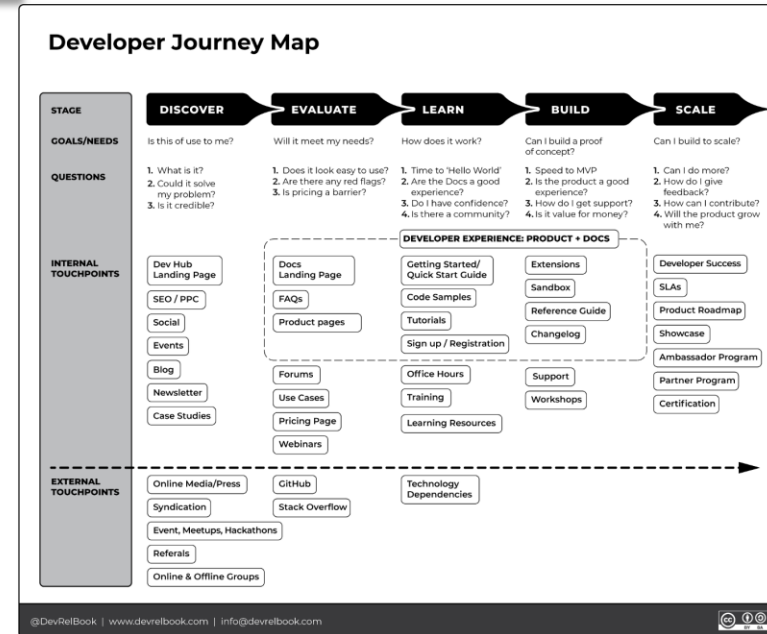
Developer Journey Map

STAGE
GOALS/NEEDS
QUESTIONS
INTERNAL TOUCHPOINTS
EXTERNAL TOUCHPOINTS

DISCOVER
Is this of use to me?
1. What is it?
2. Could it solve my problem?
3. Is it credible?
Dev Hub Landing Page
SEO / PPC
Social
Events
Blog
Newsletter
Case Studies
Online Media/Press
Syndication
Event, Meetups, Hackathons
Referals
Online & Offline Groups

EVALUATE
Will it meet my needs?
1. Does it look easy to use?
2. Are there any red flags?
3. Is pricing a barrier?
Docs Landing Page
FAQs
Product pages
Forums
Use Cases
Pricing Page
Webinars
GitHub
Stack Overflow

LEARN
How does it work?
1. Time to 'Hello World'
2. Are the Docs a good experience?
3. Do I have confidence?
4. Is there a community?
DEVELOPER EXPERIENCE: PRODUCT + DOCS
Getting Started/ Quick Start Guide
Code Samples
Tutorials
Sign up / Registration
Office Hours
Training
Learning Resources
Technology Dependencies

BUILD
Can I build a proof of concept?
1. Speed to MVP
2. Is the product a good experience?
3. How do I get support?
4. Is it value for money?
Extensions
Sandbox
Reference Guide
Changelog
Support
Workshops

SCALE
Can I build to scale?
1. Can I do more?
2. How do I give feedback?
3. How can I contribute?
4. Will the product grow with me?
Developer Success
SLAs
Product Roadmap
Showcase
Ambassador Program
Partner Program
Certification

@DevRelBook | www.devrelbook.com | info@devrelbook.com
cc BY SA